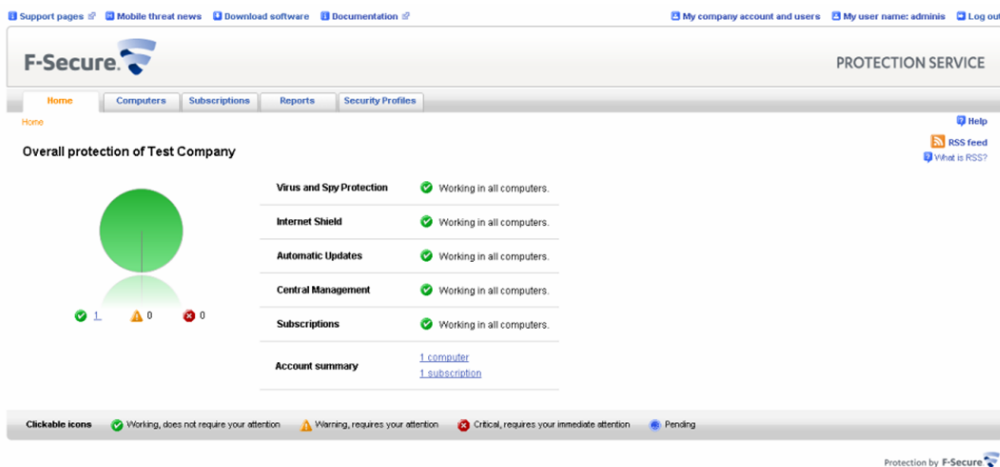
Support pages Mobile threat news Download software Documentation My company account and users My user name: adminis Log out

F-Secure. PROTECTION SERVICE

Home Computers Subscriptions Reports Security Profiles

Home

Help

RSS feed

What is RSS?

Overall protection of Test Company

1 0 0

| | |
|---|---|
| Virus and Spy Protection | Working in all computers. |
| Internet Shield | Working in all computers. |
| Automatic Updates | Working in all computers. |
| Central Management | Working in all computers. |
| Subscriptions | Working in all computers. |
| Account summary | 1 computer 1 subscription |

Clickable icons Working, does not require your attention Warning, requires your attention Critical, requires your immediate attention Pending

Protection by F-Secure